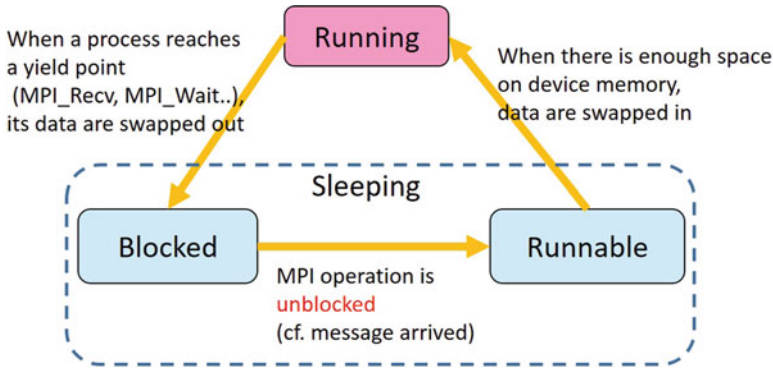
Running

When a process reaches a yield point (MPI_Recv, MPI_Wait..), its data are swapped out

When there is enough space on device memory, data are swapped in

Sleeping

Blocked

Runnable

MPI operation is unblocked (cf. message arrived)